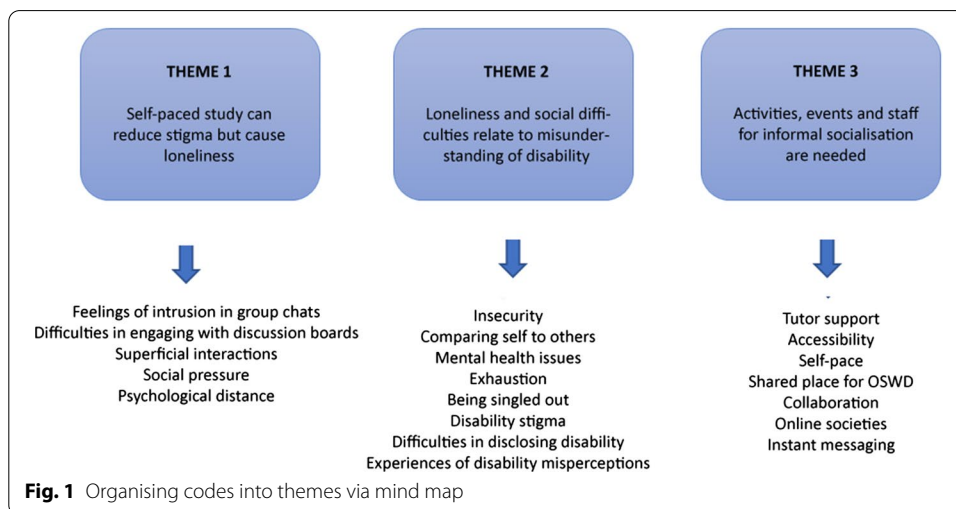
THEME 1

Self-paced study can reduce stigma but cause loneliness

Feelings of intrusion in group chats
Difficulties in engaging with discussion boards
Superficial interactions
Social pressure
Psychological distance

THEME 2

Loneliness and social difficulties relate to misunderstanding of disability

Insecurity
Comparing self to others
Mental health issues
Exhaustion
Being singled out
Disability stigma
Difficulties in disclosing disability
Experiences of disability misperceptions

THEME 3

Activities, events and staff for informal socialisation are needed

Tutor support
Accessibility
Self-pace
Shared place for OSWD
Collaboration
Online societies
Instant messaging

**Fig. 1** Organising codes into themes via mind map